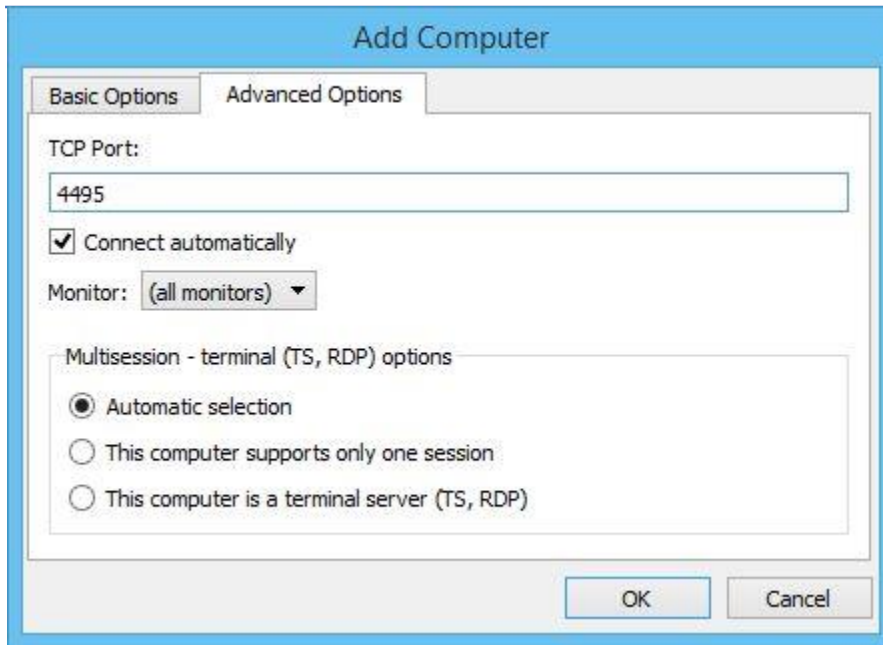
Add Computer

Basic Options

Advanced Options

TCP Port:

4495

Connect automatically

Monitor: (all monitors)

Multisession - terminal (TS, RDP) options

Automatic selection

This computer supports only one session

This computer is a terminal server (TS, RDP)

OK

Cancel